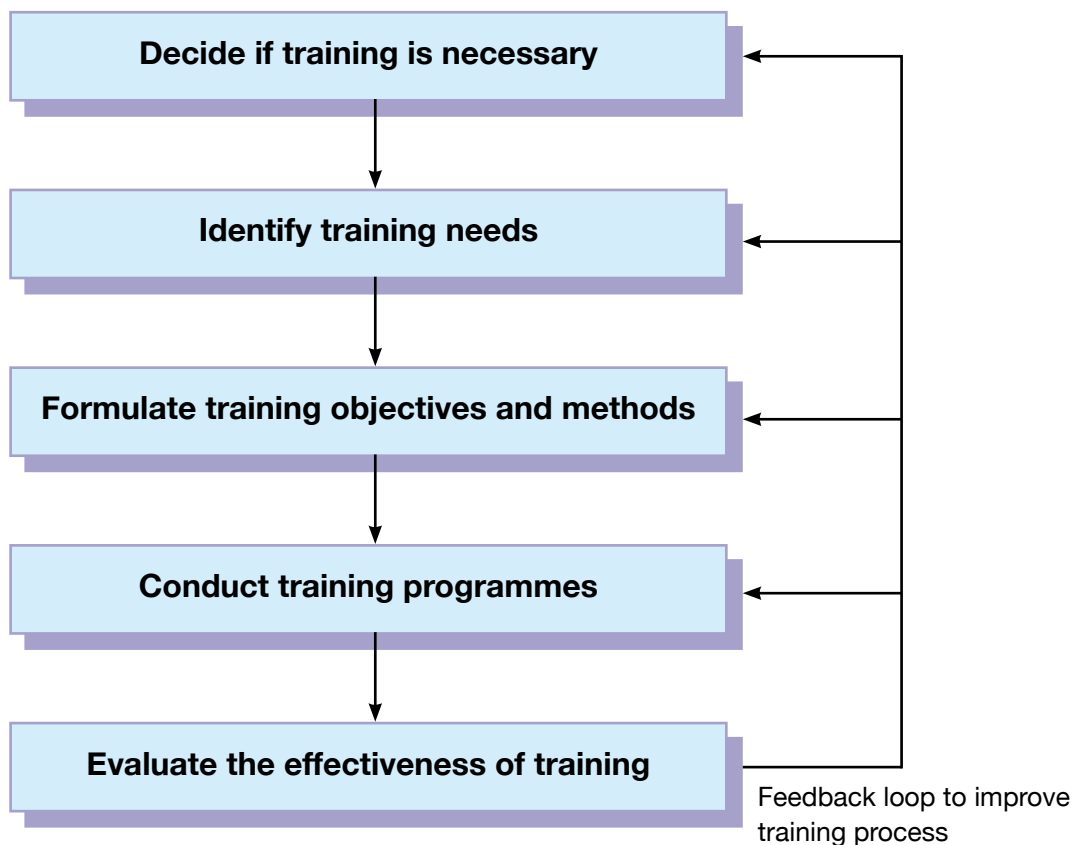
Decide if training is necessary

Identify training needs

Formulate training objectives and methods

Conduct training programmes

Evaluate the effectiveness of training

Feedback loop to improve training process